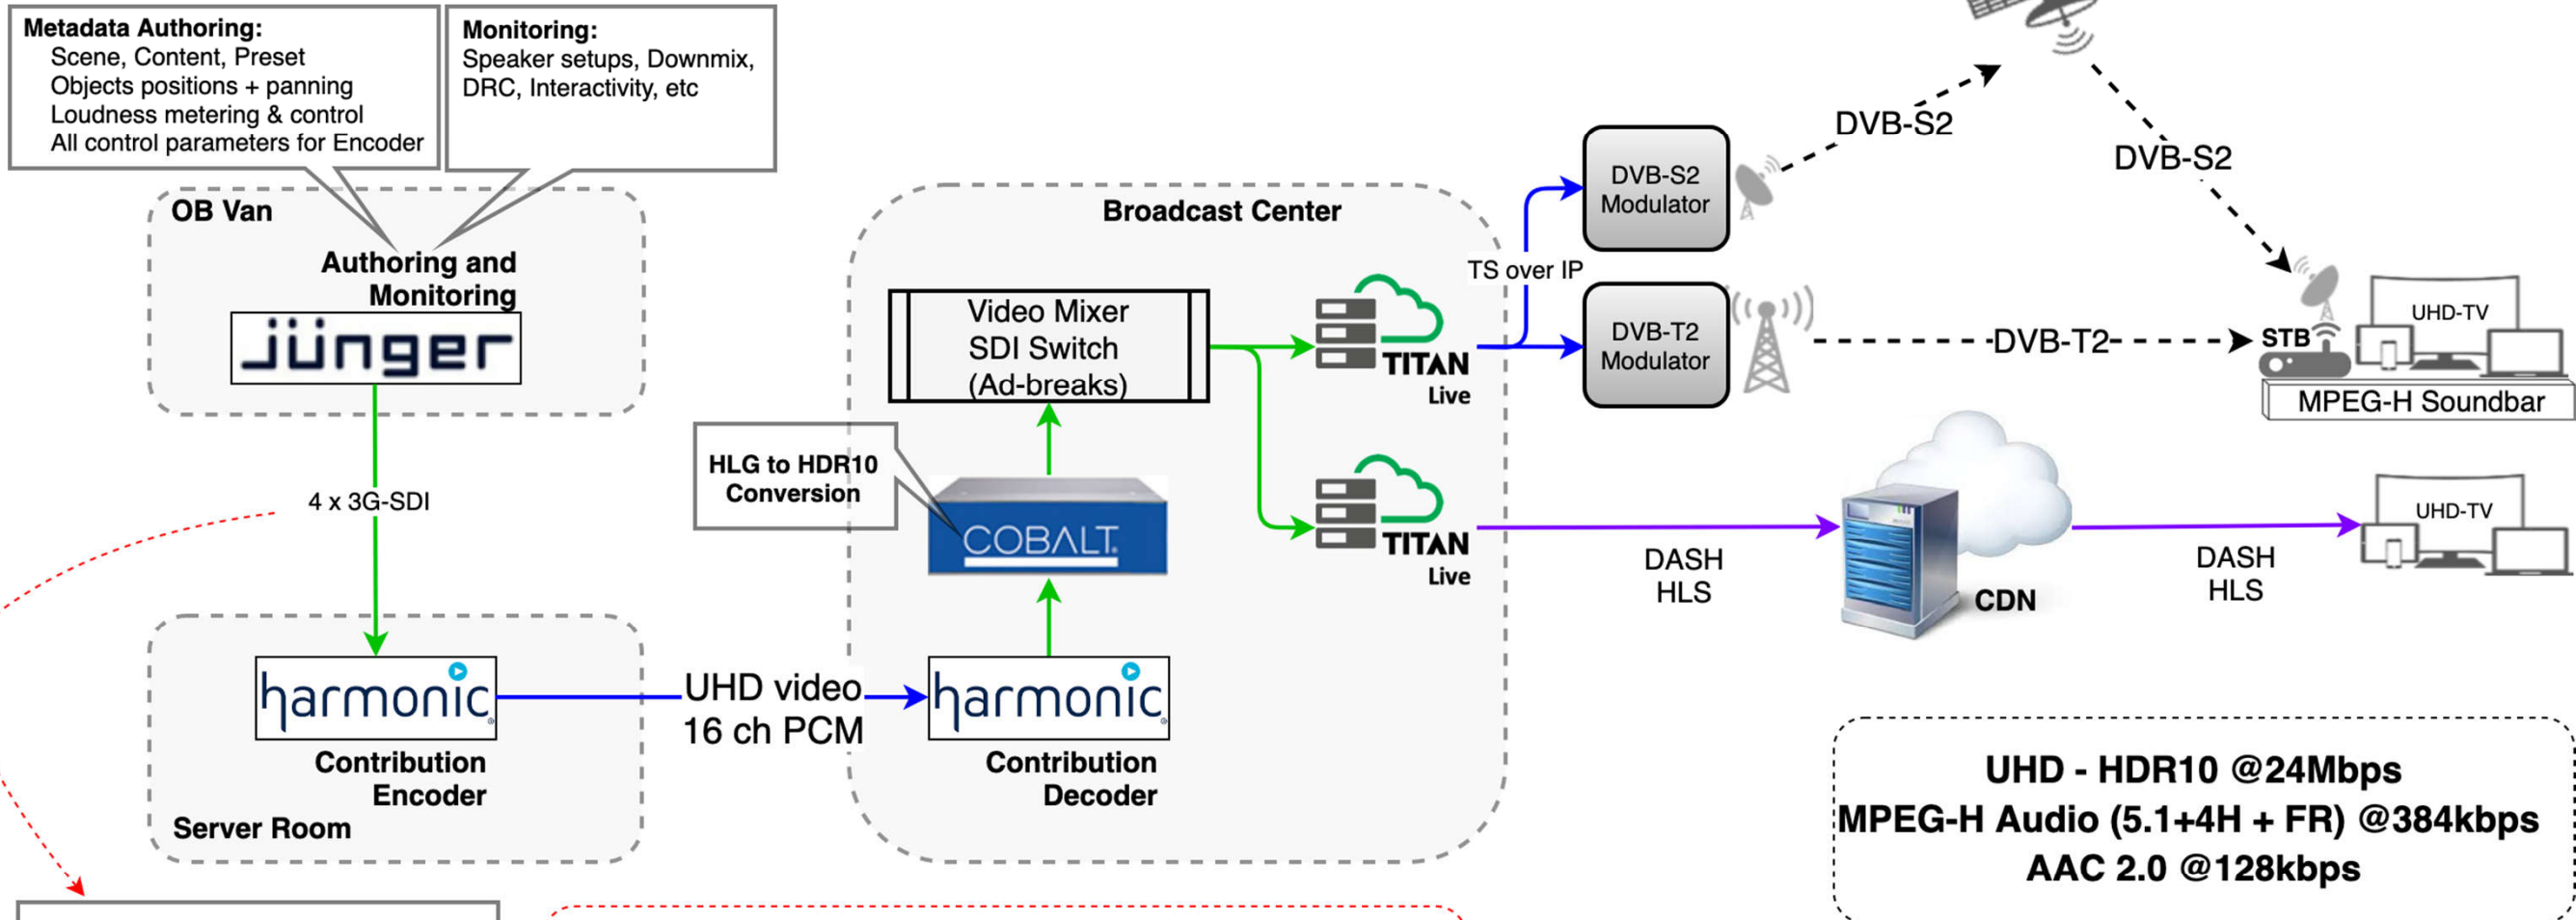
Metadata Authoring:
Scene, Content, Preset
Objects positions + panning
Loudness metering & control
All control parameters for Encoder

Monitoring:
Speaker setups, Downmix, DRC, Interactivity, etc

OB Van

Authoring and Monitoring

jünger

4 x 3G-SDI

harmonic

Contribution Encoder

Server Room

UHD video
16 ch PCM

Broadcast Center

Video Mixer
SDI Switch
(Ad-breaks)

HLG to HDR10 Conversion

COBALT

harmonic

Contribution Decoder

TITAN Live

TITAN Live

TS over IP

DVB-S2 Modulator

DVB-T2 Modulator

DVB-S2

DVB-S2

DVB-T2

STB

UHD-TV

MPEG-H Soundbar

DASH
HLS

CDN

DASH
HLS

UHD-TV

UHD - HDR10 @24Mbps
MPEG-H Audio (5.1+4H + FR) @384kbps
AAC 2.0 @128kbps